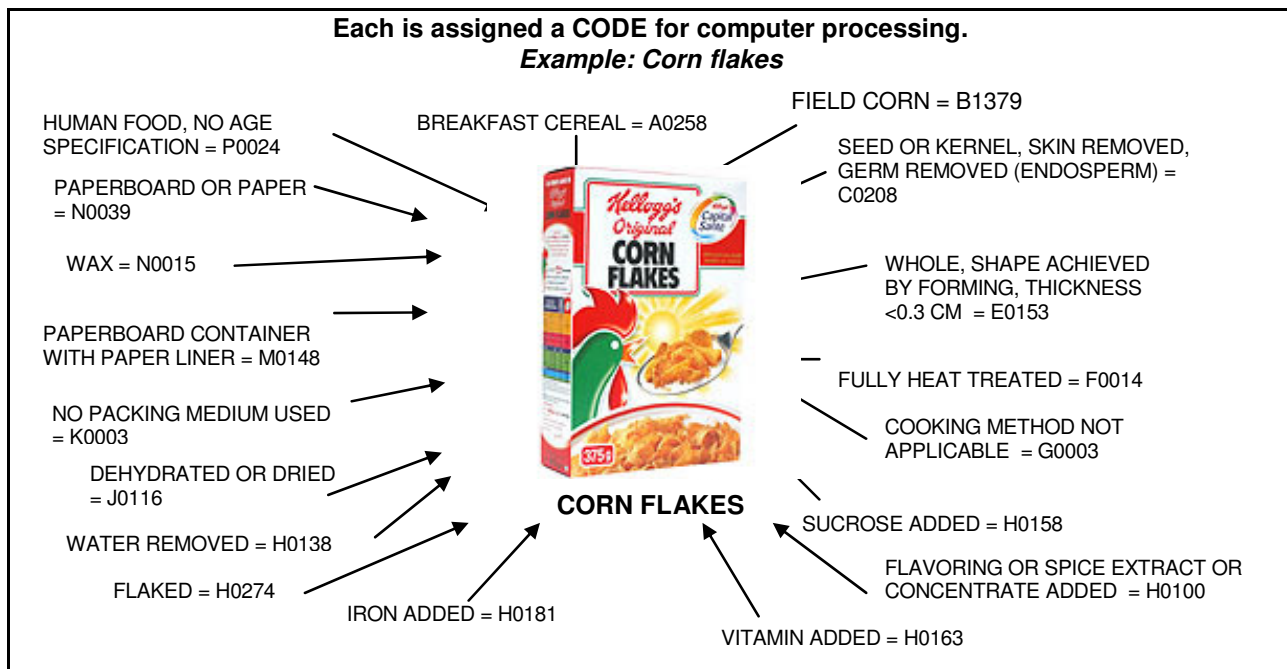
**Each is assigned a CODE for computer processing.**
***Example: Corn flakes***

HUMAN FOOD, NO AGE SPECIFICATION = P0024

PAPERBOARD OR PAPER = N0039

WAX = N0015

PAPERBOARD CONTAINER WITH PAPER LINER = M0148

NO PACKING MEDIUM USED = K0003

DEHYDRATED OR DRIED = J0116

WATER REMOVED = H0138

FLAKED = H0274

BREAKFAST CEREAL = A0258

FIELD CORN = B1379

SEED OR KERNEL, SKIN REMOVED, GERM REMOVED (ENDOSPERM) = C0208

Kellogg's Original CORN FLAKES

Capital Santé

375g

WHOLE, SHAPE ACHIEVED BY FORMING, THICKNESS <0.3 CM = E0153

FULLY HEAT TREATED = F0014

COOKING METHOD NOT APPLICABLE = G0003

SUCROSE ADDED = H0158

FLAVORING OR SPICE EXTRACT OR CONCENTRATE ADDED = H0100

**CORN FLAKES**

IRON ADDED = H0181

VITAMIN ADDED = H0163